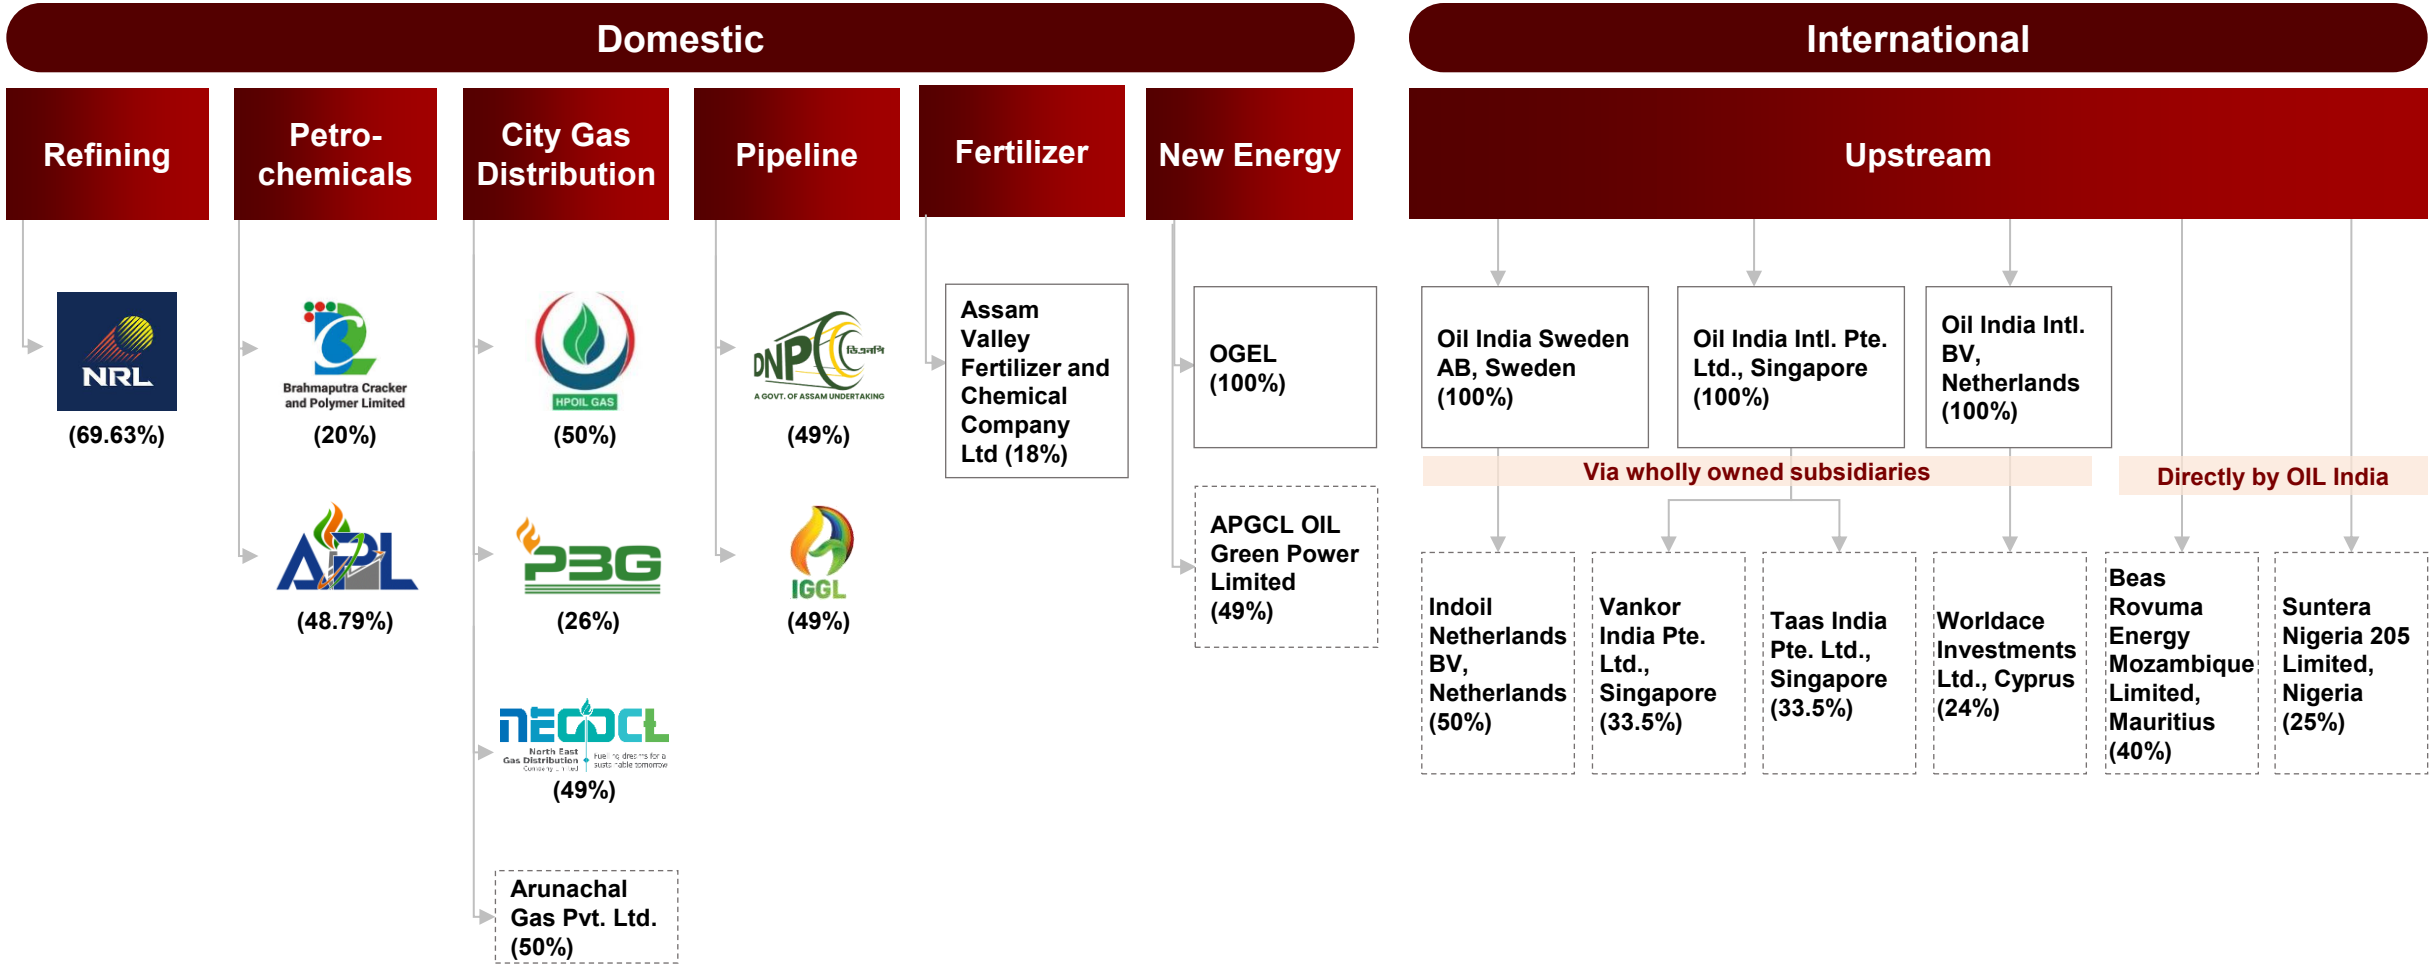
Domestic

International

Refining

Petro-chemicals

City Gas Distribution

Pipeline

Fertilizer

New Energy

Upstream

NRL
(69.63%)

Brahmaputra Cracker and Polymer Limited
(20%)

APL
(48.79%)

HPOIL GAS
(50%)

P3G
(26%)

NEGDCL
North East Gas Distribution Company Limited
Fuel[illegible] dreams for a sustainable tomorrow
(49%)

Arunachal Gas Pvt. Ltd. (50%)

DNPL
A GOVT. OF ASSAM UNDERTAKING
(49%)

IGGL
(49%)

Assam Valley Fertilizer and Chemical Company Ltd (18%)

OGEL (100%)

APGCL OIL Green Power Limited (49%)

Oil India Sweden AB, Sweden (100%)

Oil India Intl. Pte. Ltd., Singapore (100%)

Oil India Intl. BV, Netherlands (100%)

Via wholly owned subsidiaries

Directly by OIL India

Indoil Netherlands BV, Netherlands (50%)

Vankor India Pte. Ltd., Singapore (33.5%)

Taas India Pte. Ltd., Singapore (33.5%)

Worldace Investments Ltd., Cyprus (24%)

Beas Rovuma Energy Mozambique Limited, Mauritius (40%)

Suntera Nigeria 205 Limited, Nigeria (25%)